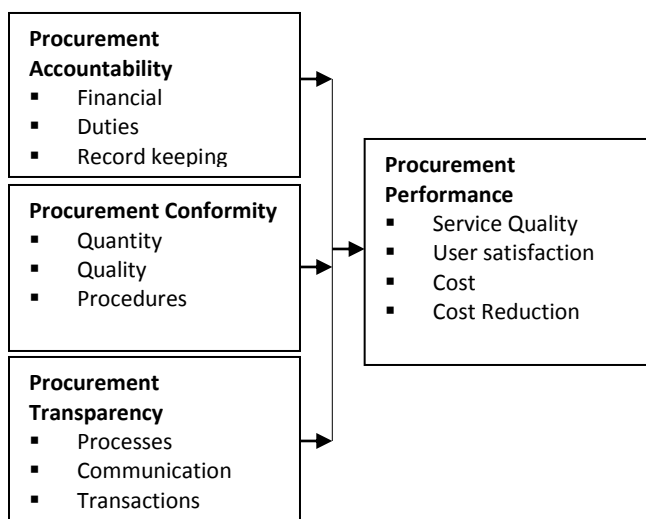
**Procurement Accountability**
- Financial
- Duties
- Record keeping

**Procurement Conformity**
- Quantity
- Quality
- Procedures

**Procurement Transparency**
- Processes
- Communication
- Transactions

**Procurement Performance**
- Service Quality
- User satisfaction
- Cost
- Cost Reduction